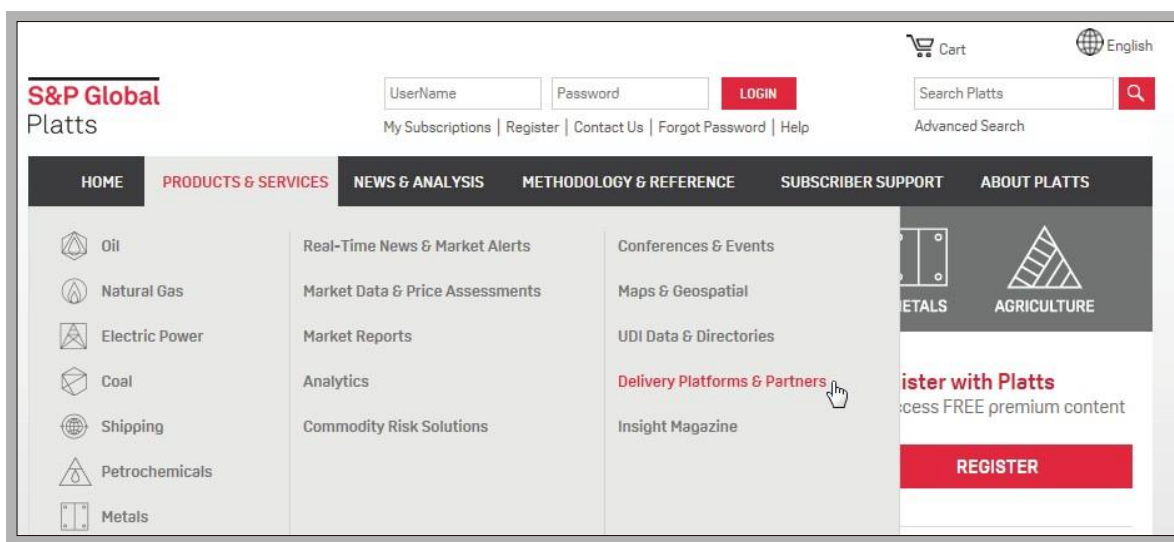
Cart English

S&P Global
Platts

UserName Password LOGIN
My Subscriptions | Register | Contact Us | Forgot Password | Help

Search Platts
Advanced Search

HOME PRODUCTS & SERVICES NEWS & ANALYSIS METHODOLOGY & REFERENCE SUBSCRIBER SUPPORT ABOUT PLATTS

Oil
Natural Gas
Electric Power
Coal
Shipping
Petrochemicals
Metals

Real-Time News & Market Alerts
Market Data & Price Assessments
Market Reports
Analytics
Commodity Risk Solutions

Conferences & Events
Maps & Geospatial
UDI Data & Directories
Delivery Platforms & Partners
Insight Magazine

ETALS AGRICULTURE

ister with Platts
cess FREE premium content

REGISTER